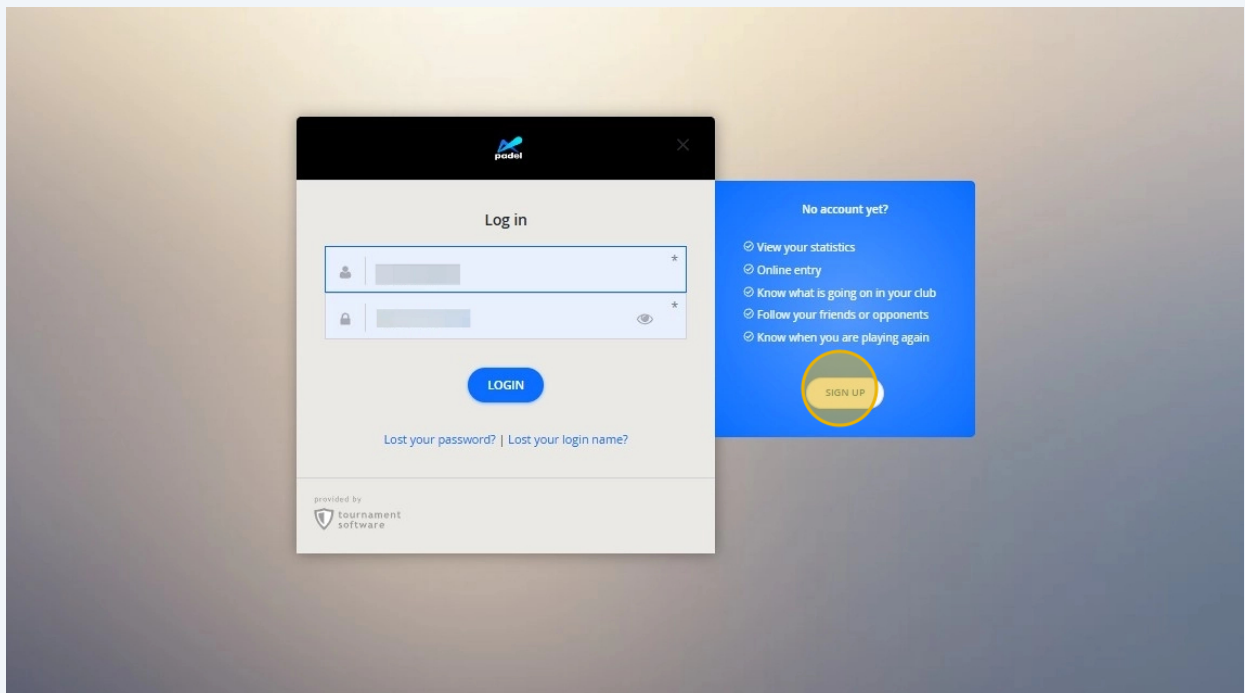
padel

Log in

*

*

LOGIN

Lost your password? | Lost your login name?

provided by
tournament software

No account yet?

View your statistics
Online entry
Know what is going on in your club
Follow your friends or opponents
Know when you are playing again

SIGN UP